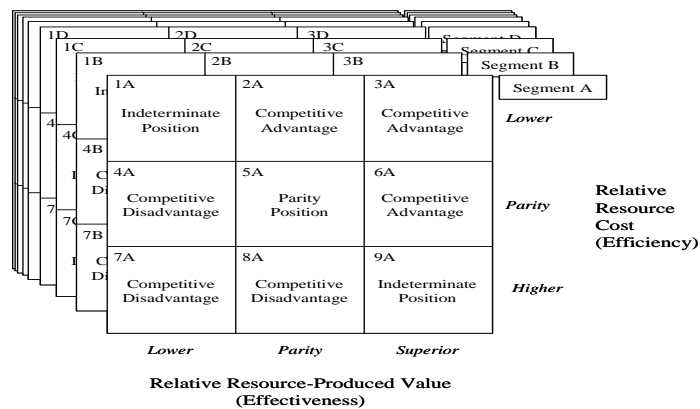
1D 2D 3D Segment D
1C 2C 3C Segment C
1B 2B 3B Segment B
Segment A

| 1A Indeterminate Position | 2A Competitive Advantage | 3A Competitive Advantage |
|---|---|---|
| 4A Competitive Disadvantage | 5A Parity Position | 6A Competitive Advantage |
| 7A Competitive Disadvantage | 8A Competitive Disadvantage | 9A Indeterminate Position |

In
4 4C 4B C Di
7 7C 7B C Di
I I

*Lower*
*Parity*
*Higher*

Relative Resource Cost (Efficiency)

*Lower* *Parity* *Superior*

Relative Resource-Produced Value (Effectiveness)